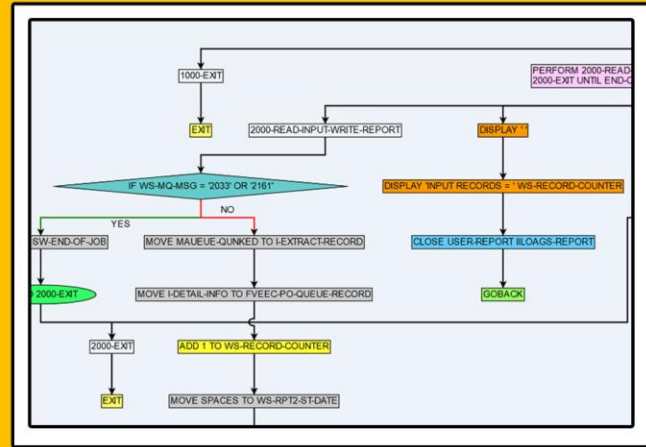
PERFORM 2000-READ
2000-EXIT UNTIL END-O

1000-EXIT

EXIT

2000-READ-INPUT-WRITE-REPORT

DISPLAY ' '

IF WS-MQ-MSG = '2033' OR '2161'

DISPLAY 'INPUT RECORDS = ' WS-RECORD-COUNTER

YES

NO

SW-END-OF-JOB

MOVE MAUEUE-QUNKED TO I-EXTRACT-RECORD

CLOSE USER-REPORT IILOAGS-REPORT

2000-EXIT

MOVE I-DETAIL-INFO TO FVEEC-PO-QUEUE-RECORD

GOBACK

2000-EXIT

ADD 1 TO WS-RECORD-COUNTER

EXIT

MOVE SPACES TO WS-RPT2-ST-DATE